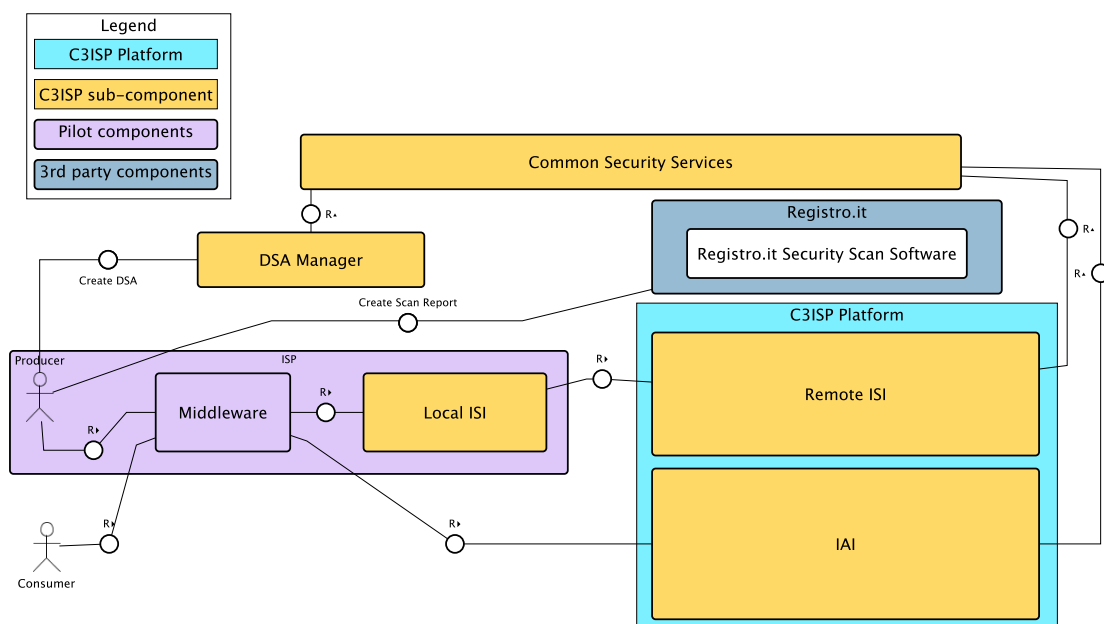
Legend
C3ISP Platform
C3ISP sub-component
Pilot components
3rd party components

Common Security Services

R

DSA Manager

Create DSA

Registro.it
Registro.it Security Scan Software

R

R

Create Scan Report

C3ISP Platform

Producer

ISP

R

R

Middleware

R

Local ISI

Remote ISI

R

R

R

IAI

Consumer